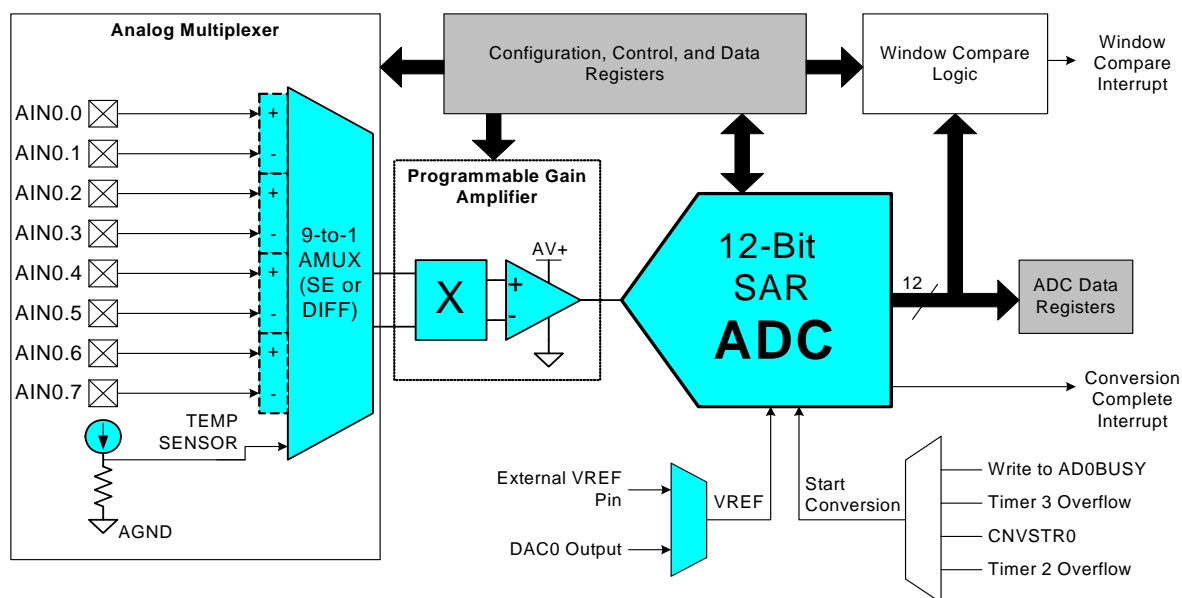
Analog Multiplexer

AIN0.0
AIN0.1
AIN0.2
AIN0.3
AIN0.4
AIN0.5
AIN0.6
AIN0.7

+
-
+
-
+
-
+
-

9-to-1 AMUX (SE or DIFF)

TEMP SENSOR

AGND

Configuration, Control, and Data Registers

Window Compare Logic

Window Compare Interrupt

Programmable Gain Amplifier

X

AV+

+
-

12-Bit SAR ADC

12

ADC Data Registers

Conversion Complete Interrupt

External VREF Pin

DAC0 Output

VREF

Start Conversion

Write to AD0BUSY
Timer 3 Overflow
CNVSTR0
Timer 2 Overflow